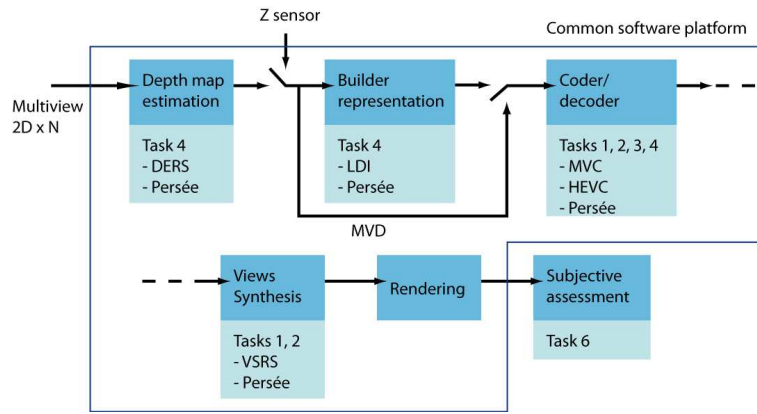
Z sensor

Common software platform

Multiview 2D x N

Depth map estimation

Task 4
- DERS
- Persée

Builder representation

Task 4
- LDI
- Persée

Coder/ decoder

Tasks 1, 2, 3, 4
- MVC
- HEVC
- Persée

MVD

Views Synthesis

Tasks 1, 2
- VSRS
- Persée

Rendering

Subjective assessment

Task 6